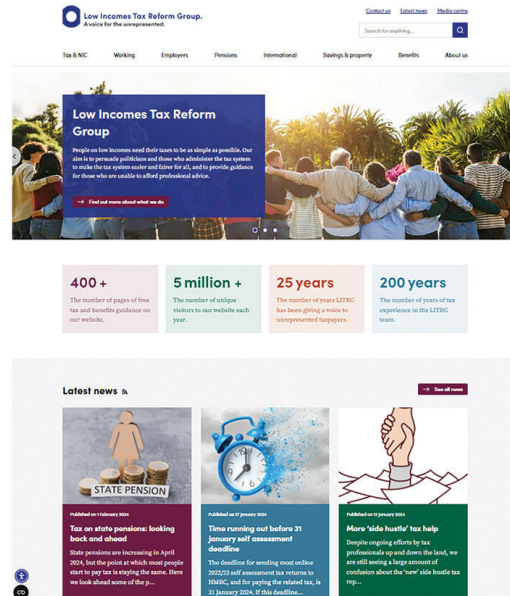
Low Incomes Tax Reform Group.
A voice for the unrepresented.

Contact us Latest news Media centre

Search for anything...

Tax & NIC Working Employers Pensions International Savings & property Benefits About us

Low Incomes Tax Reform Group

People on low incomes need their taxes to be as simple as possible. Our aim is to persuade politicians and those who administer the tax system to make the tax system easier and fairer for all, and to provide guidance for those who are unable to afford professional advice.

Find out more about what we do

400 +
The number of pages of free tax and benefits guidance on our website.

5 million +
The number of unique visitors to our website each year.

25 years
The number of years LITRG has been giving a voice to unrepresented taxpayers.

200 years
The number of years of tax experience in the LITRG team.

Latest news

See all news

STATE PENSION

Published on 1 February 2024
Tax on state pensions: looking back and ahead
State pensions are increasing in April 2024, but the point at which most people start to pay tax is staying the same. Here we look ahead some of the p...

Published on 17 January 2024
Time running out before 31 January self assessment deadline
The deadline for sending most online 2022/23 self assessment tax returns to HMRC, and for paying the related tax, is 31 January 2024. If this deadline...

Published on 12 January 2024
More 'side hustle' tax help
Despite ongoing efforts by tax professionals up and down the land, we are still seeing a large amount of confusion about the 'new' side hustle tax rep...